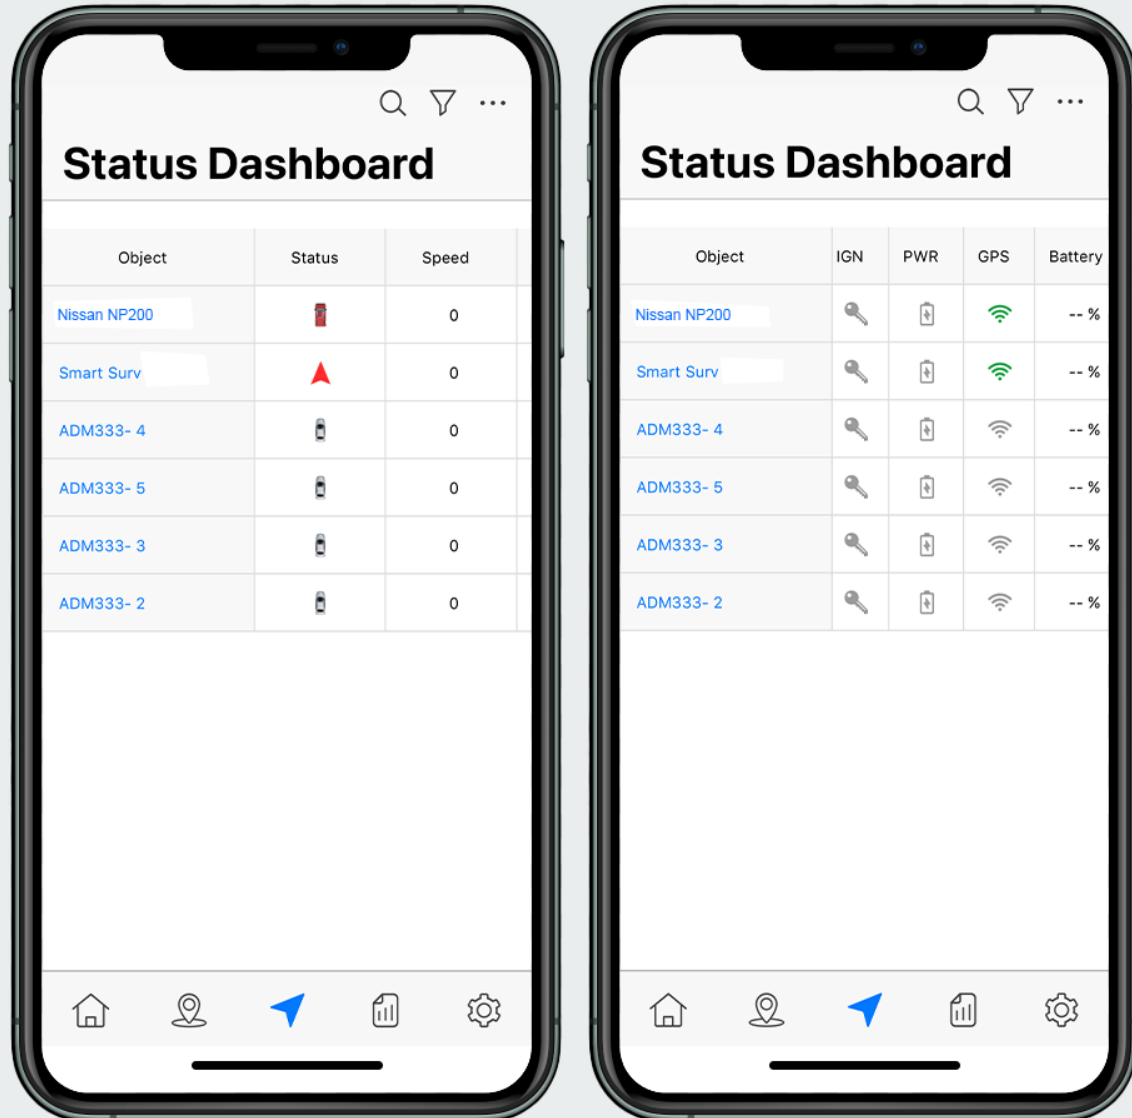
Status Dashboard

| Object | Status | Speed |
|---|---|---|
| Nissan NP200 | | 0 |
| Smart Surv | | 0 |
| ADM333- 4 | | 0 |
| ADM333- 5 | | 0 |
| ADM333- 3 | | 0 |
| ADM333- 2 | | 0 |

Status Dashboard

| Object | IGN | PWR | GPS | Battery |
|---|---|---|---|---|
| Nissan NP200 | | | | -- % |
| Smart Surv | | | | -- % |
| ADM333- 4 | | | | -- % |
| ADM333- 5 | | | | -- % |
| ADM333- 3 | | | | -- % |
| ADM333- 2 | | | | -- % |